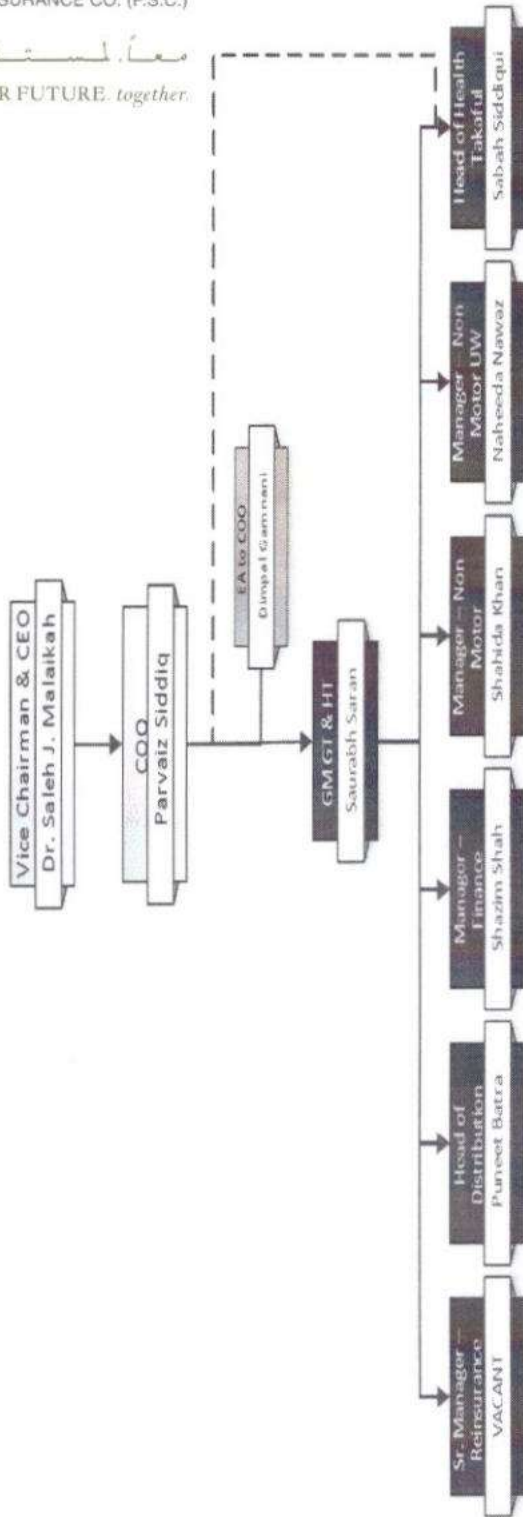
SURANCE CO. (P.S.C.)

معاً لمستقبل

R FUTURE. together.

Vice Chairman & CEO
Dr. Saleh J. Malaikah

COO
Parvaiz Siddiq

EA to COO
Dimpal Gamnani

GM GT & HT
Saurabh Saran

Sr. Manager – Reinsurance
VACANT

Head of Distribution
Puneet Batra

Manager – Finance
Shazim Shah

Manager – Non Motor
Shahida Khan

Manager – Non Motor UW
Naheeda Nawaz

Head of Health Takaful
Sabah Siddiqui